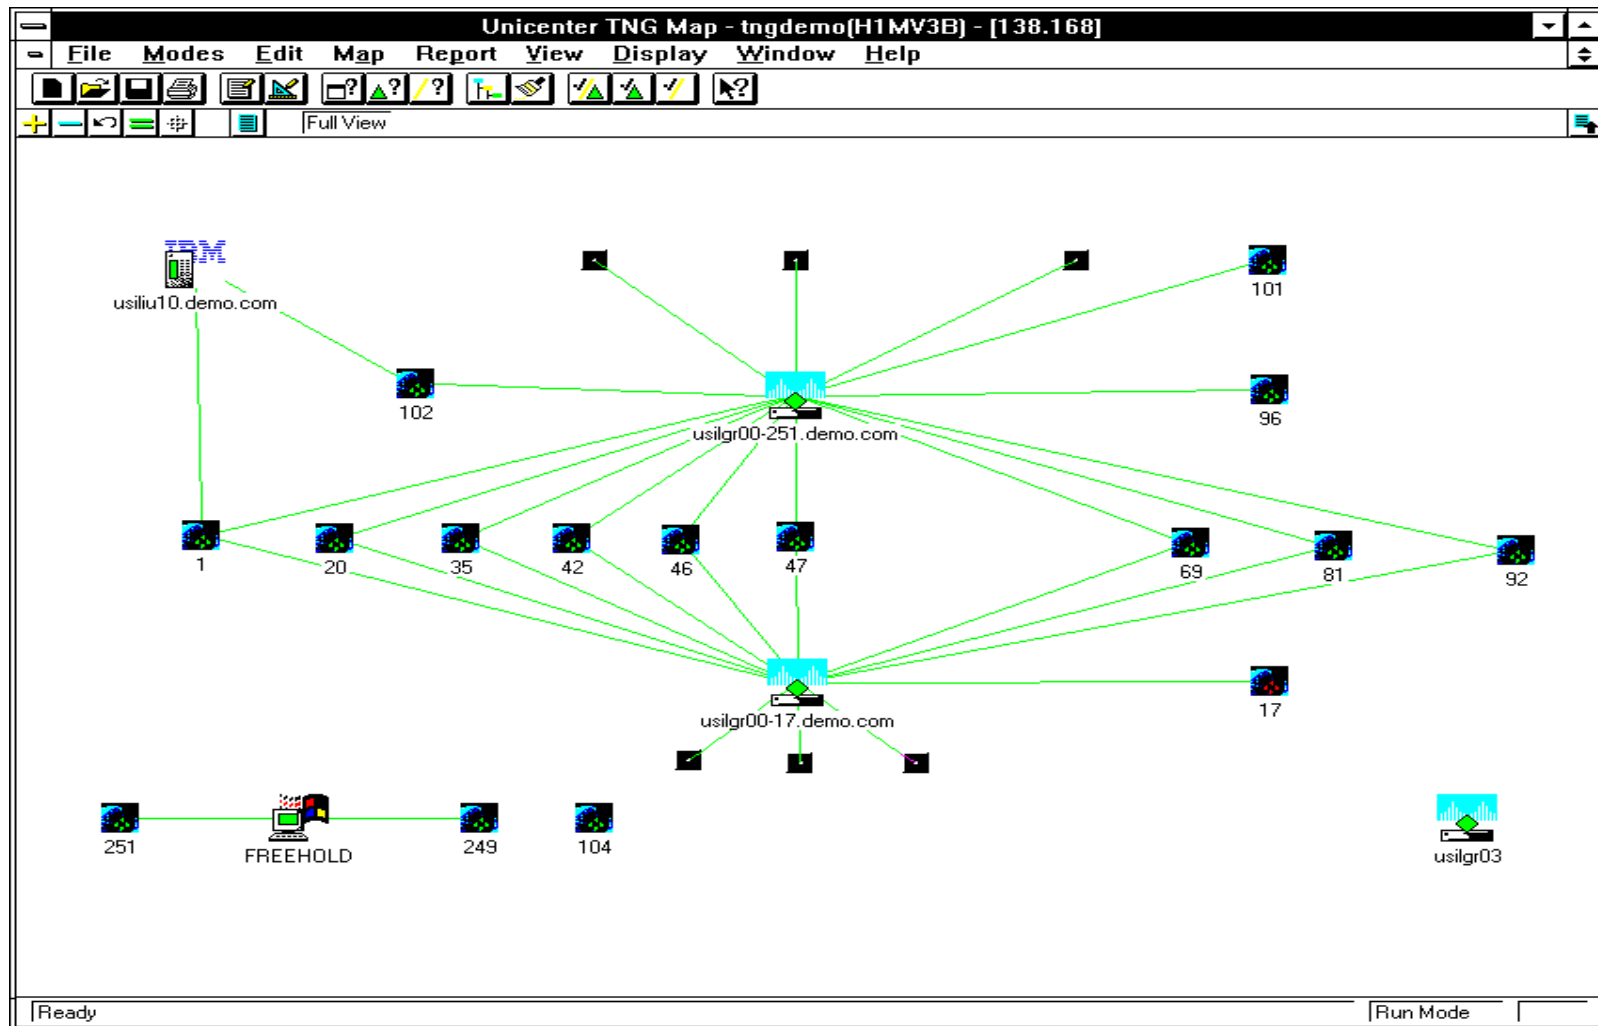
Unicenter TNG Map - tngdemo(H1MV3B) - [138.168]

File Modes Edit Map Report View Display Window Help

Full View

IBM
usiliu10.demo.com

101

102

96

usilgr00-251.demo.com

1 20 35 42 46 47 69 81 92

17

usilgr00-17.demo.com

251 FREEHOLD 249 104

usilgr03

Ready

Run Mode